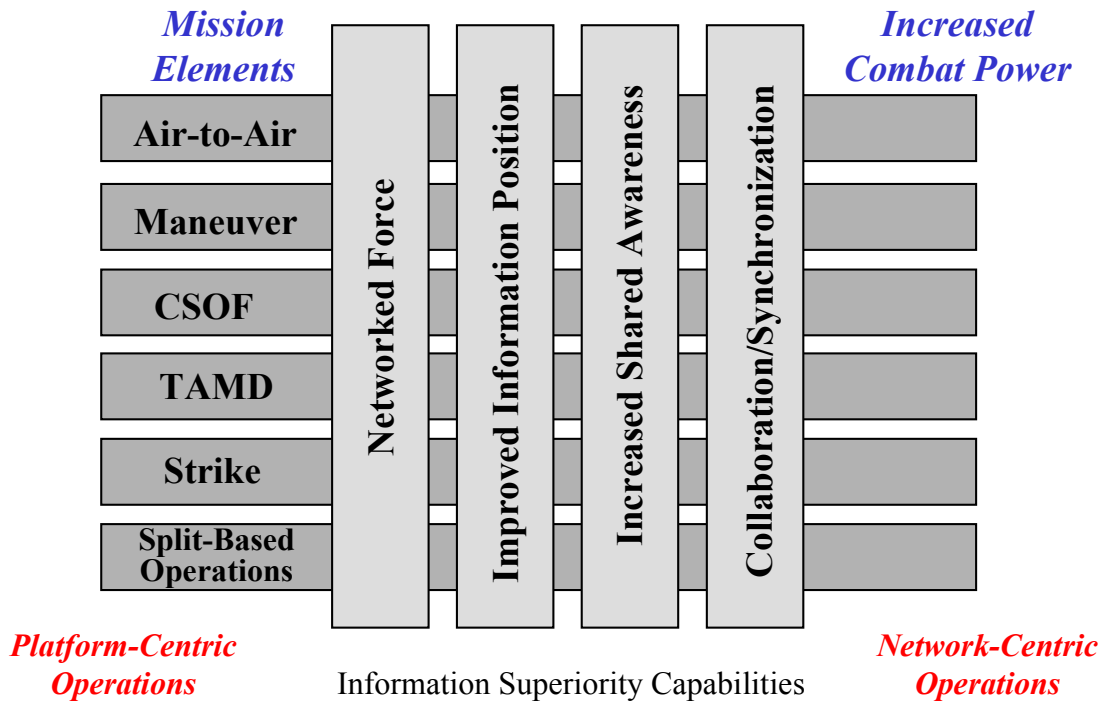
Mission Elements

Increased Combat Power

Air-to-Air

Maneuver

CSOF

TAMD

Strike

Split-Based Operations

Networked Force

Improved Information Position

Increased Shared Awareness

Collaboration/Synchronization

Platform-Centric Operations

Information Superiority Capabilities

Network-Centric Operations